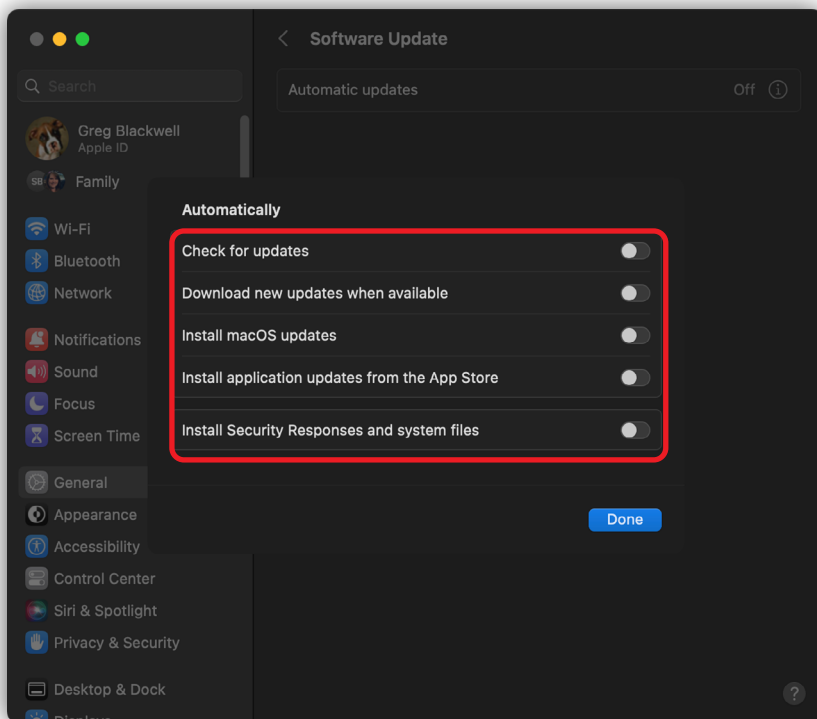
Search

Greg Blackwell
Apple ID

SB Family

Wi-Fi
Bluetooth
Network

Notifications
Sound
Focus
Screen Time

General
Appearance
Accessibility
Control Center
Siri & Spotlight
Privacy & Security

Desktop & Dock
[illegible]

Software Update

Automatic updates Off

Automatically

Check for updates
Download new updates when available
Install macOS updates
Install application updates from the App Store
Install Security Responses and system files

Done

?